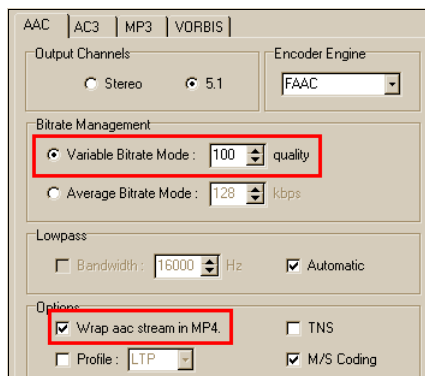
AAC | AC3 | MP3 | VORBIS

Output Channels
Stereo
5.1

Encoder Engine
FAAC

Bitrate Management
Variable Bitrate Mode : 100 quality
Average Bitrate Mode : 128 kbps

Lowpass
Bandwidth : 16000 Hz
Automatic

Options
Wrap aac stream in MP4.
TNS
Profile : LTP
M/S Coding